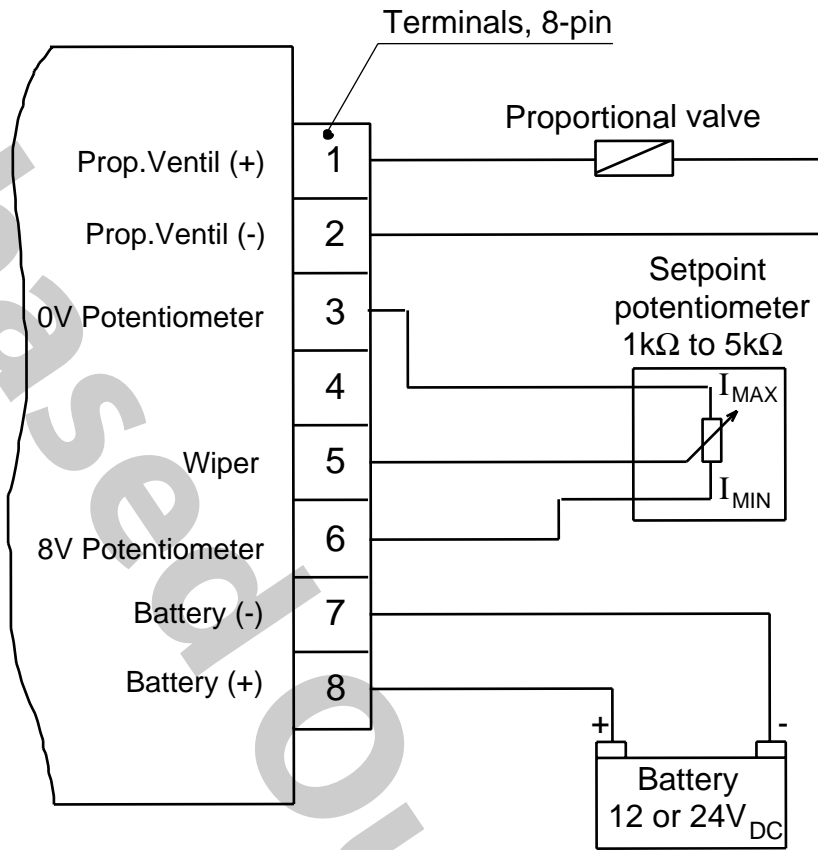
Terminals, 8-pin

Proportional valve

Prop.Ventil (+) 1

Prop.Ventil (-) 2

Setpoint potentiometer 1k$\Omega$ to 5k$\Omega$

0V Potentiometer 3

4

$I_{MAX}$

Wiper 5

$I_{MIN}$

8V Potentiometer 6

Battery (-) 7

Battery (+) 8

+ -

Battery
12 or 24$V_{DC}$